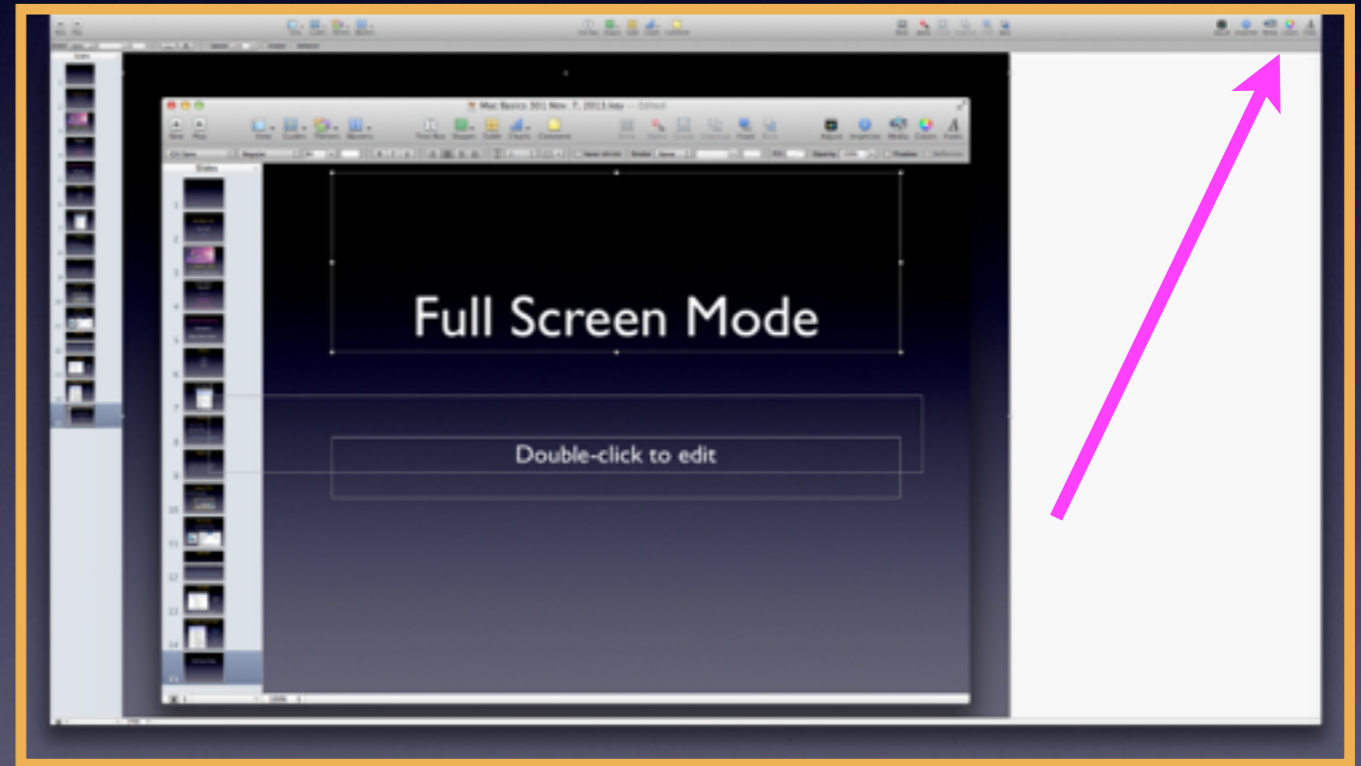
Mac Basics 301 Nov. 7, 2013.key — Edited

New Play Insert Guides Themes Masters Text Box Shapes Table Charts Comment Mask Alpha Group Ungroup Front Back Adjust Inspector Media Colors Fonts

Slides

1
2
3
4
5
6
7
8
9
10
11
12
13
14
15

Full Screen Mode

Double-click to edit